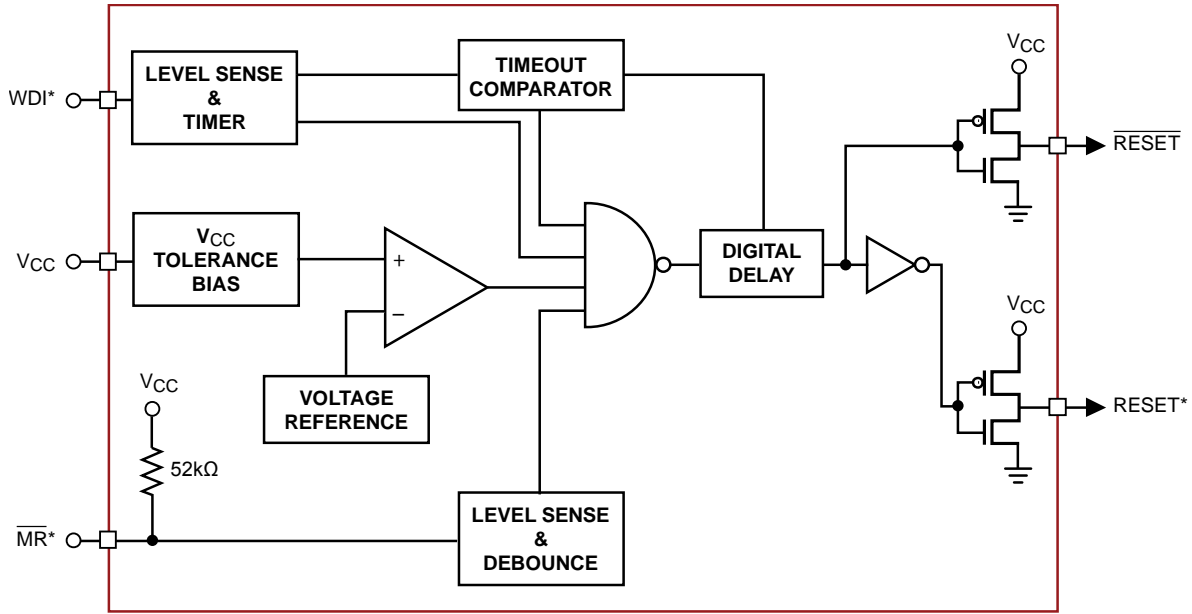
WDI*

LEVEL SENSE & TIMER

TIMEOUT COMPARATOR

$V_{CC}$

$\overline{RESET}$

$V_{CC}$

$V_{CC}$ TOLERANCE BIAS

+

−

DIGITAL DELAY

$V_{CC}$

VOLTAGE REFERENCE

$V_{CC}$

RESET*

52kΩ

$\overline{MR}$*

LEVEL SENSE & DEBOUNCE